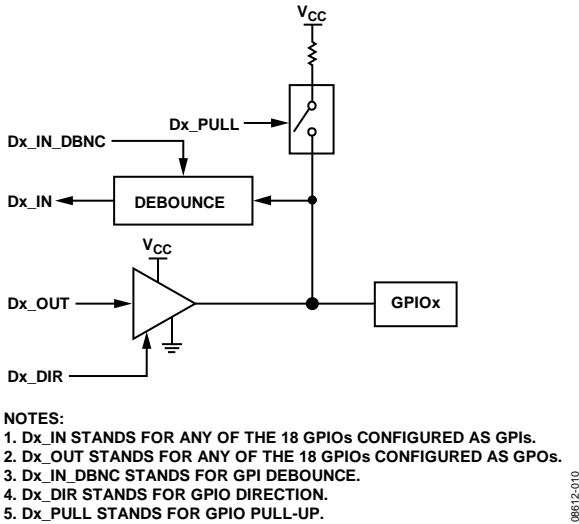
$V_{CC}$

Dx_PULL

Dx_IN_DBNC

Dx_IN

DEBOUNCE

$V_{CC}$

Dx_OUT

GPIOx

Dx_DIR

NOTES:
1. Dx_IN STANDS FOR ANY OF THE 18 GPIOs CONFIGURED AS GPIs.
2. Dx_OUT STANDS FOR ANY OF THE 18 GPIOs CONFIGURED AS GPOs.
3. Dx_IN_DBNC STANDS FOR GPI DEBOUNCE.
4. Dx_DIR STANDS FOR GPIO DIRECTION.
5. Dx_PULL STANDS FOR GPIO PULL-UP.

08612-010